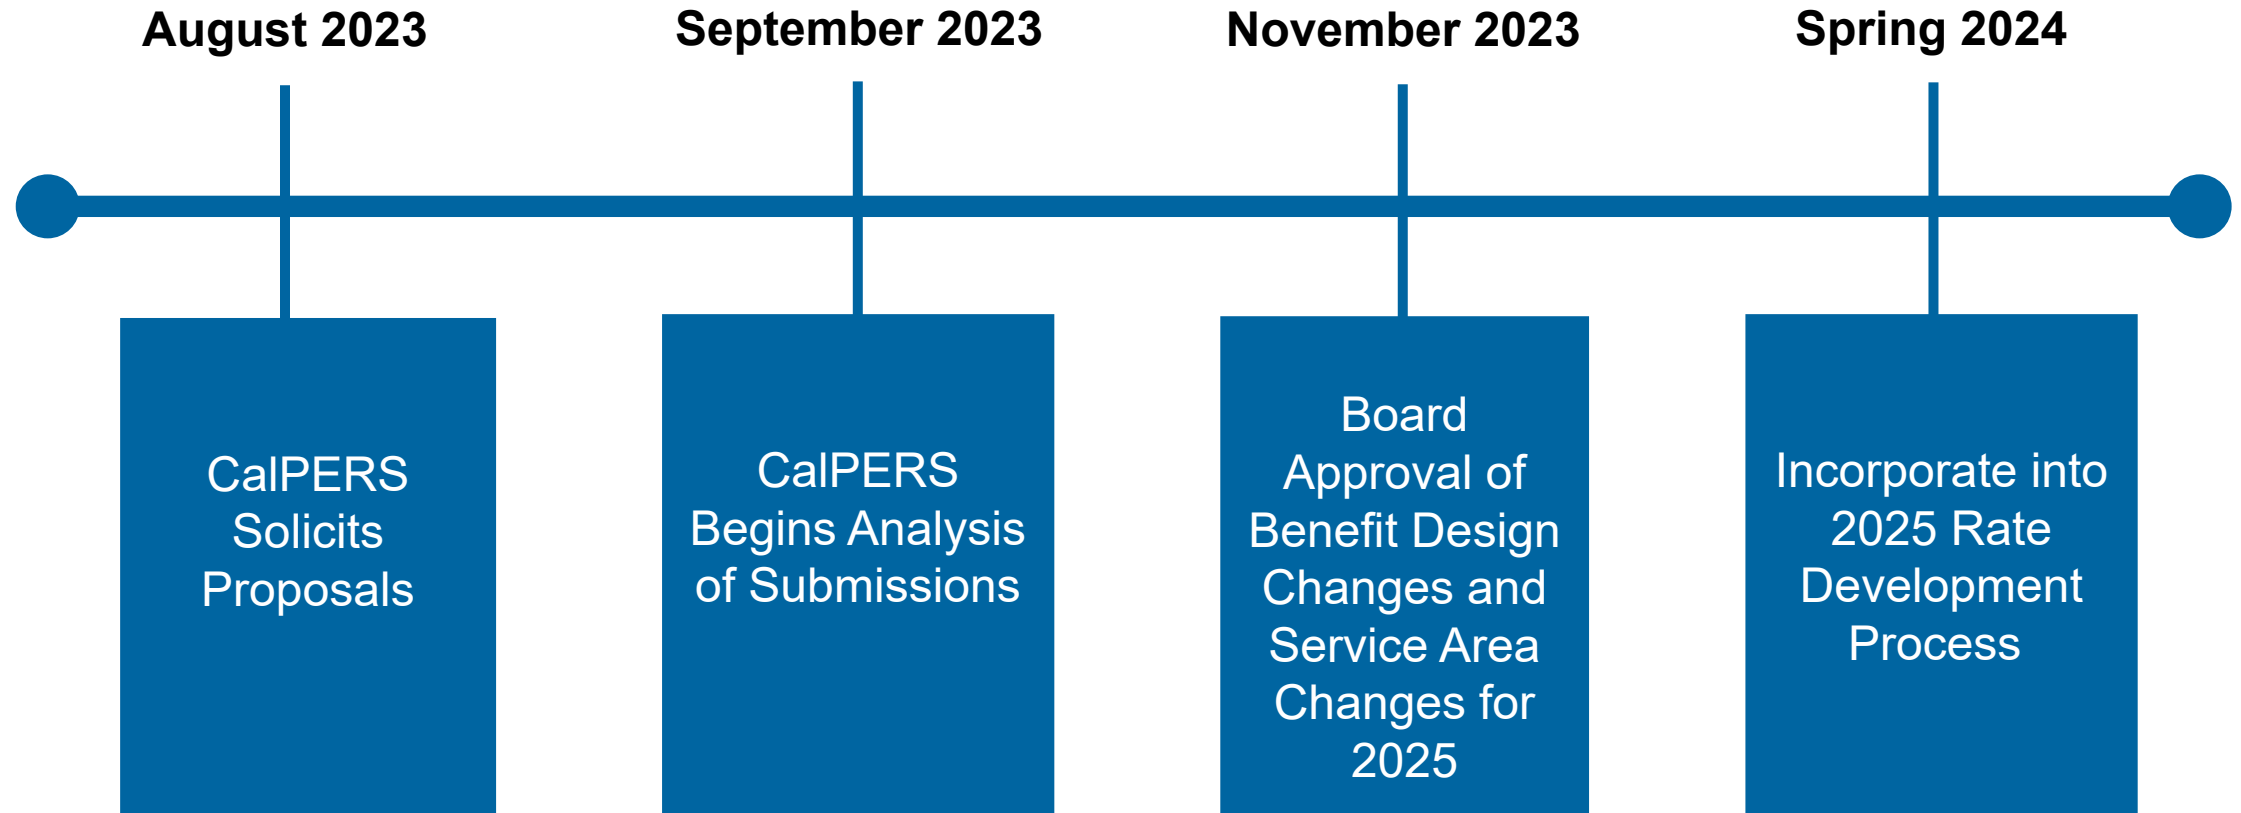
August 2023

CalPERS Solicits Proposals

September 2023

CalPERS Begins Analysis of Submissions

November 2023

Board Approval of Benefit Design Changes and Service Area Changes for 2025

Spring 2024

Incorporate into 2025 Rate Development Process